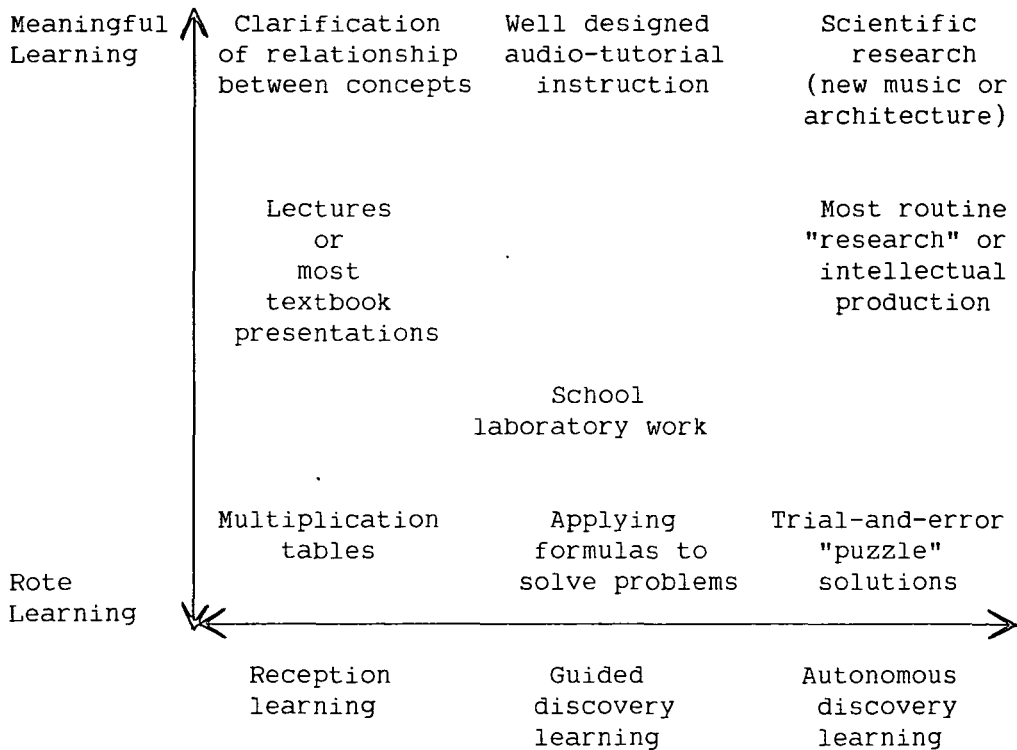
Meaningful Learning

Clarification of relationship between concepts

Well designed audio-tutorial instruction

Scientific research (new music or architecture)

Lectures or most textbook presentations

Most routine "research" or intellectual production

School laboratory work

Multiplication tables

Applying formulas to solve problems

Trial-and-error "puzzle" solutions

Rote Learning

Reception learning

Guided discovery learning

Autonomous discovery learning